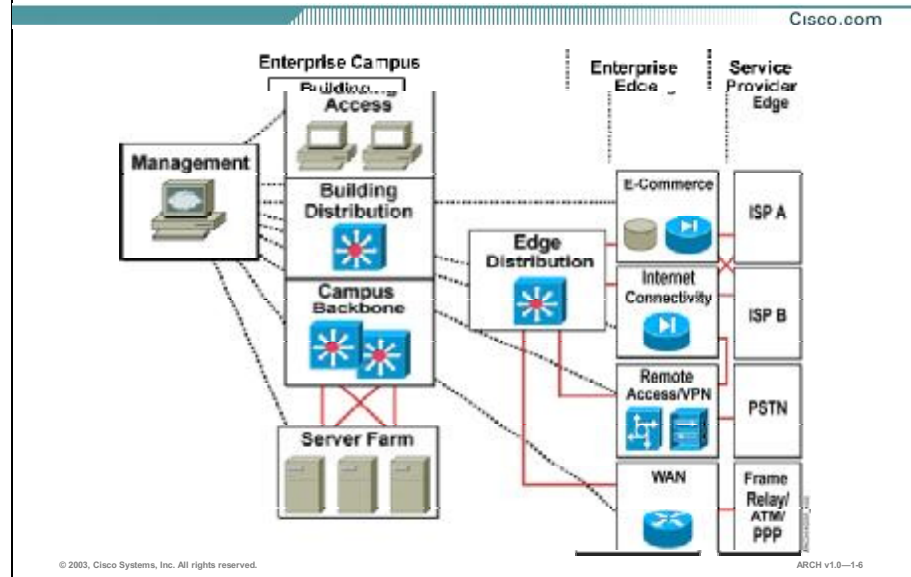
Cisco.com

Enterprise Campus

Building Access

Management

Building Distribution

Campus Backbone

Server Farm

Edge Distribution

Enterprise Edge

E-Commerce

Internet Connectivity

Remote Access/VPN

WAN

Service Provider Edge

ISP A

ISP B

PSTN

Frame Relay/ ATM/ PPP

© 2003, Cisco Systems, Inc. All rights reserved.

ARCH v1.0—1-6